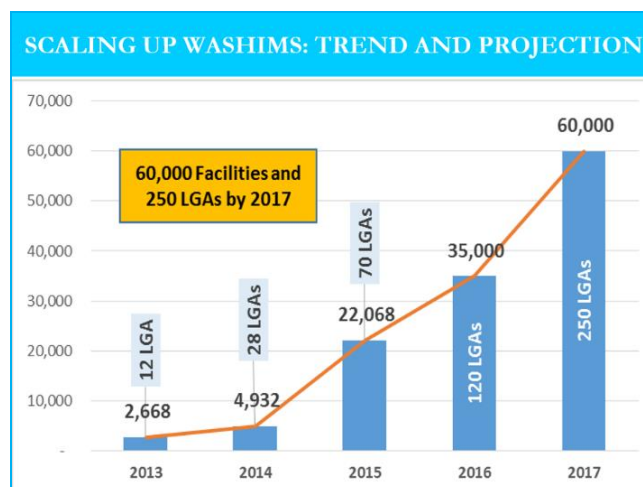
SCALING UP WASHIMS: TREND AND PROJECTION

70,000
60,000
50,000
40,000
30,000
20,000
10,000
-

60,000 Facilities and 250 LGAs by 2017

12 LGA
2,668
28 LGAs
4,932
70 LGAs
22,068
35,000
120 LGAs
60,000
250 LGAs

2013
2014
2015
2016
2017